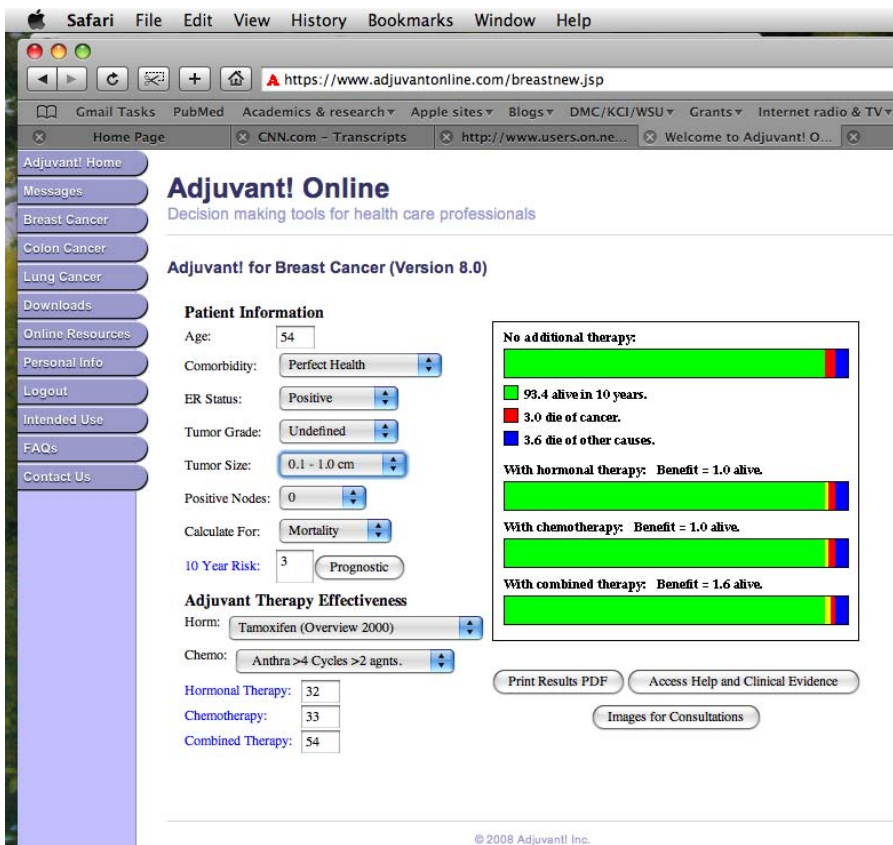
Safari File Edit View History Bookmarks Window Help

https://www.adjuvantonline.com/breastnew.jsp

Gmail Tasks PubMed Academics & research ▾ Apple sites ▾ Blogs ▾ DMC/KCI/WSU ▾ Grants ▾ Internet radio & TV ▾

Home Page | CNN.com - Transcripts | http://www.users.on.ne... | Welcome to Adjuvant! O...

Adjuvant! Home
Messages
Breast Cancer
Colon Cancer
Lung Cancer
Downloads
Online Resources
Personal Info
Logout
Intended Use
FAQs
Contact Us

Adjuvant! Online
Decision making tools for health care professionals

Adjuvant! for Breast Cancer (Version 8.0)

Patient Information
Age: 54
Comorbidity: Perfect Health
ER Status: Positive
Tumor Grade: Undefined
Tumor Size: 0.1 - 1.0 cm
Positive Nodes: 0
Calculate For: Mortality
10 Year Risk: 3 Prognostic

Adjuvant Therapy Effectiveness
Horm: Tamoxifen (Overview 2000)
Chemo: Anthra >4 Cycles >2 agnts.
Hormonal Therapy: 32
Chemotherapy: 33
Combined Therapy: 54

No additional therapy:
93.4 alive in 10 years.
3.0 die of cancer.
3.6 die of other causes.
With hormonal therapy: Benefit = 1.0 alive.
With chemotherapy: Benefit = 1.0 alive.
With combined therapy: Benefit = 1.6 alive.

Print Results PDF
Access Help and Clinical Evidence
Images for Consultations

© 2008 Adjuvant! Inc.